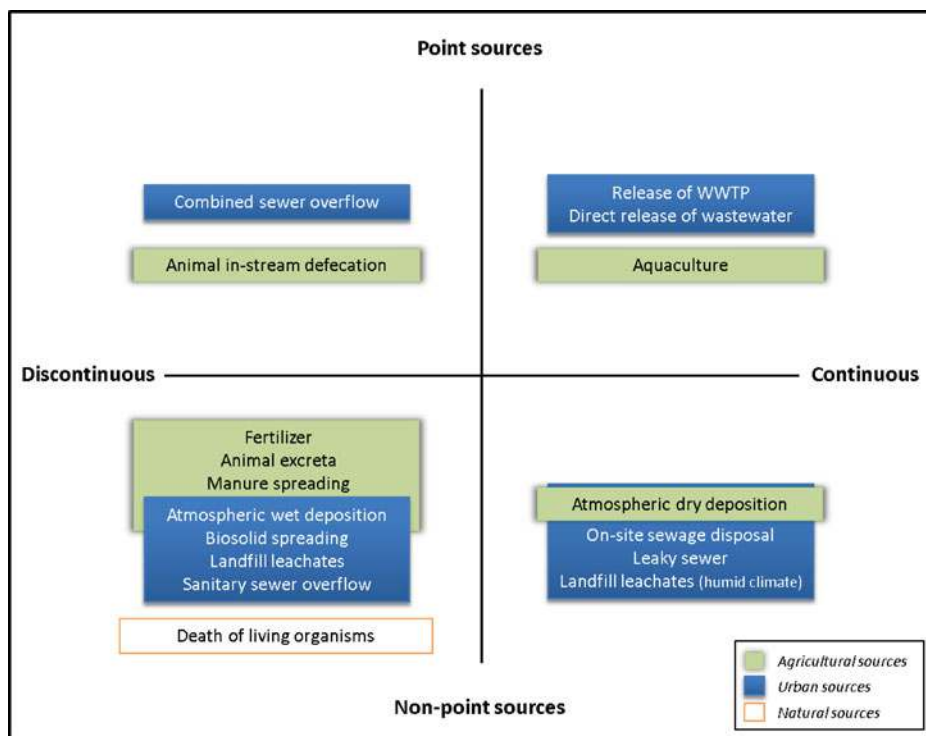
Point sources

Combined sewer overflow

Animal in-stream defecation

Release of WWTP
Direct release of wastewater

Aquaculture

Discontinuous

Continuous

Fertilizer
Animal excreta
Manure spreading

Atmospheric wet deposition
Biosolid spreading
Landfill leachates
Sanitary sewer overflow

Death of living organisms

Atmospheric dry deposition

On-site sewage disposal
Leaky sewer
Landfill leachates (humid climate)

Agricultural sources
Urban sources
Natural sources

Non-point sources